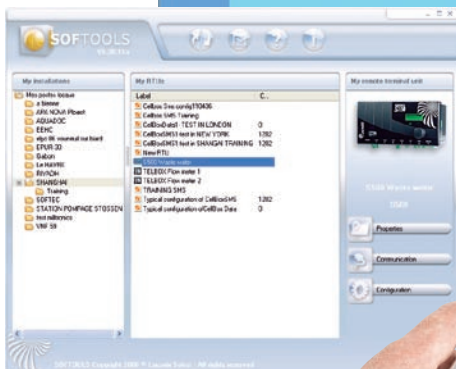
SOFTOOLS

My installations

Mes postes locaux
a tester
APE NOVA Planet
AQUADOC
EEHC
elpé 96 essential sur board
EPUR 3D
Gabon
Le HAVRE
RIVADH
SHANGHAI
Training
SOFTEC
STATION POMPAGE STOSSEN
test millesyo
VNF 59

My RTUs

| Label | C... |
|---|---|
| CellBox 3ms config110436 | |
| CellBox SMS Training | |
| CellBoxSms3 : TEST IN LONDON | 0 |
| CellBoxSMS1 test in NEW YORK | 1282 |
| CellBoxSMS1 test in SHANGAI TRAINING | 1282 |
| New RTU | |
| S500 Waste water | |
| TELEBOX Flow meter 1 | |
| TELEBOX Flow meter 2 | |
| TRAINING SMS | |
| Typical configuration of CellBoxSMS | 1282 |
| Typical configuration of CellBox Data | 0 |

My remote terminal unit

S500 Waste water

Properties

Communication

Configuration

SOFTOOLS Copyright 2008 © Lacroix Sofrel - All rights reserved